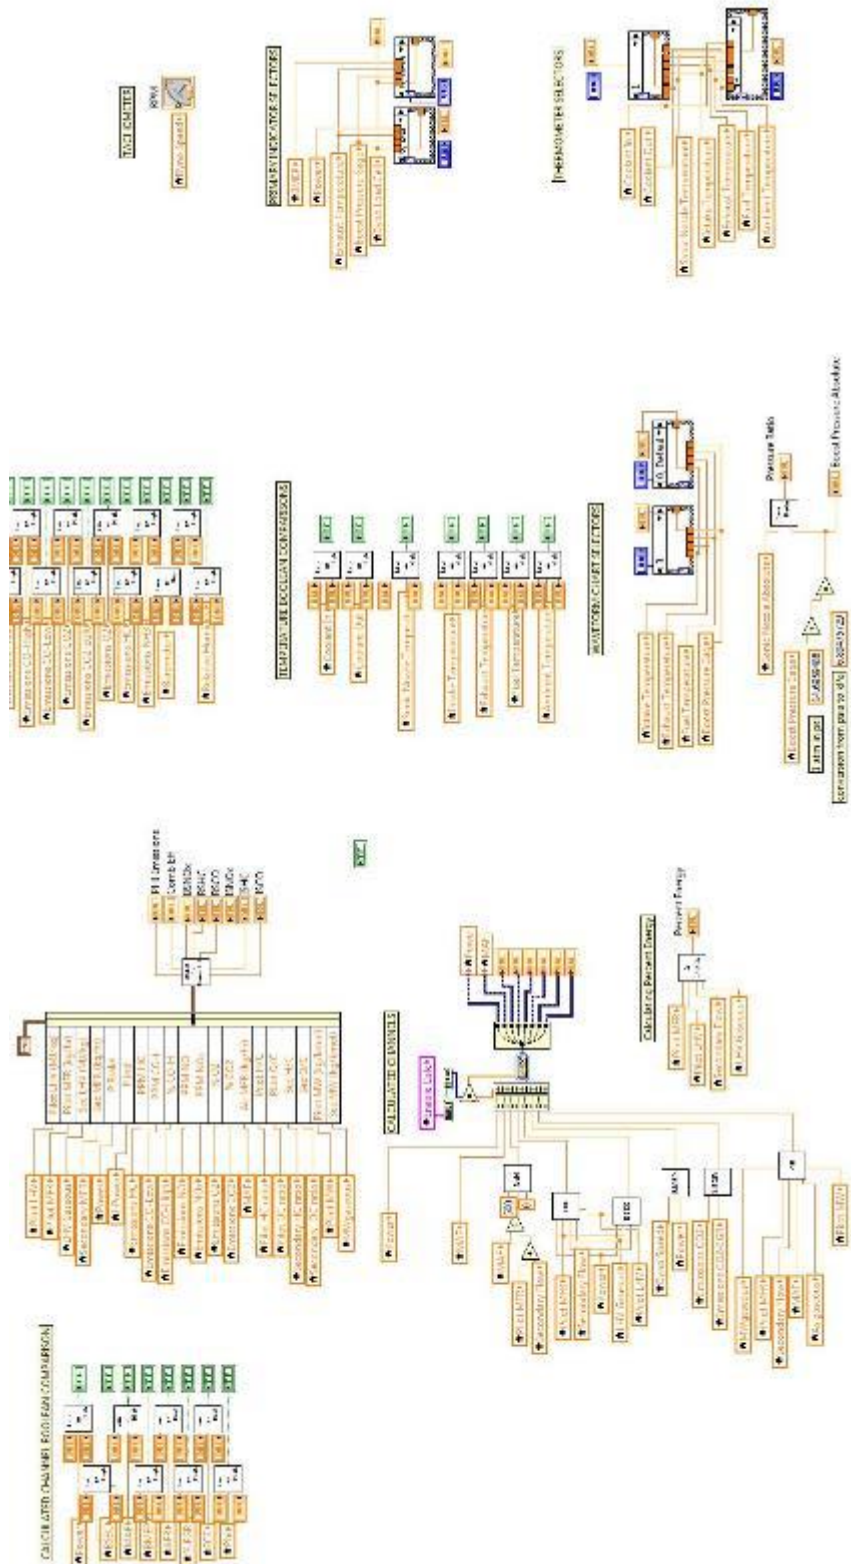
TACHOMETER

RPM

Engine Speed

PRIMARY INDICATOR SELECTORS

THERMOMETER SELECTORS

TEMPERATURE BOOLEAN COMPARISONS

WAVEFORM CHART SELECTORS

Pressure Ratio

Boost Pressure Absolute

Boost Pressure Gauge

Barometric Pressure

Conversion from psia to kPa

CALCULATED CHANNELS

Percent Energy

Calculating Percent Energy

CALCULATED CHANNEL BOOLEAN COMPARISON

Emissions

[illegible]